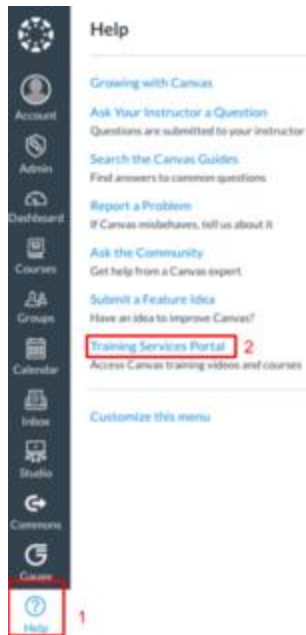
Account
Admin
Dashboard
Courses
Groups
Calendar
Inbox
Studio
Commons
Gauge
Help
1

Help

Growing with Canvas

Ask Your Instructor a Question
Questions are submitted to your instructor

Search the Canvas Guides
Find answers to common questions

Report a Problem
If Canvas misbehaves, tell us about it

Ask the Community
Get help from a Canvas expert

Submit a Feature Idea
Have an idea to improve Canvas?

Training Services Portal 2
Access Canvas training videos and courses

Customize this menu